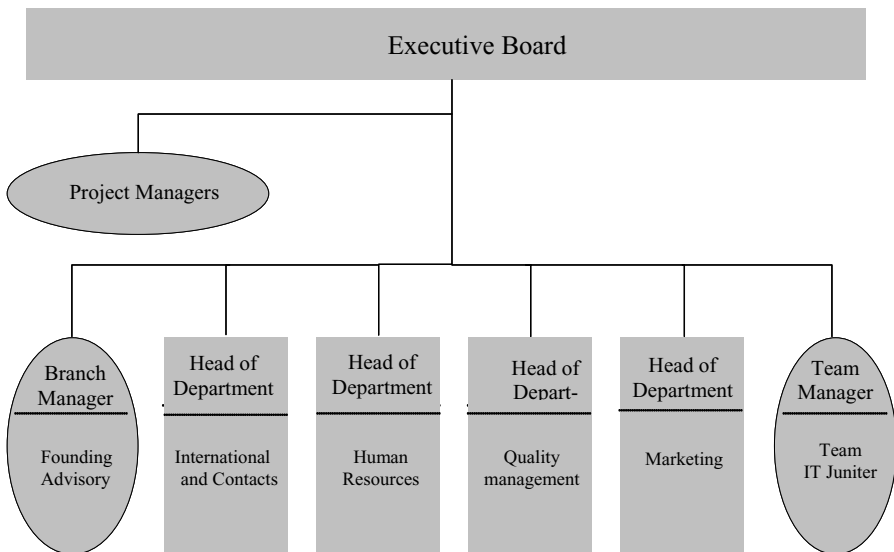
Executive Board

Project Managers

Branch Manager

Founding Advisory

Head of Department

International and Contacts

Head of Department

Human Resources

Head of Depart-

Quality management

Head of Department

Marketing

Team Manager

Team IT Juniter